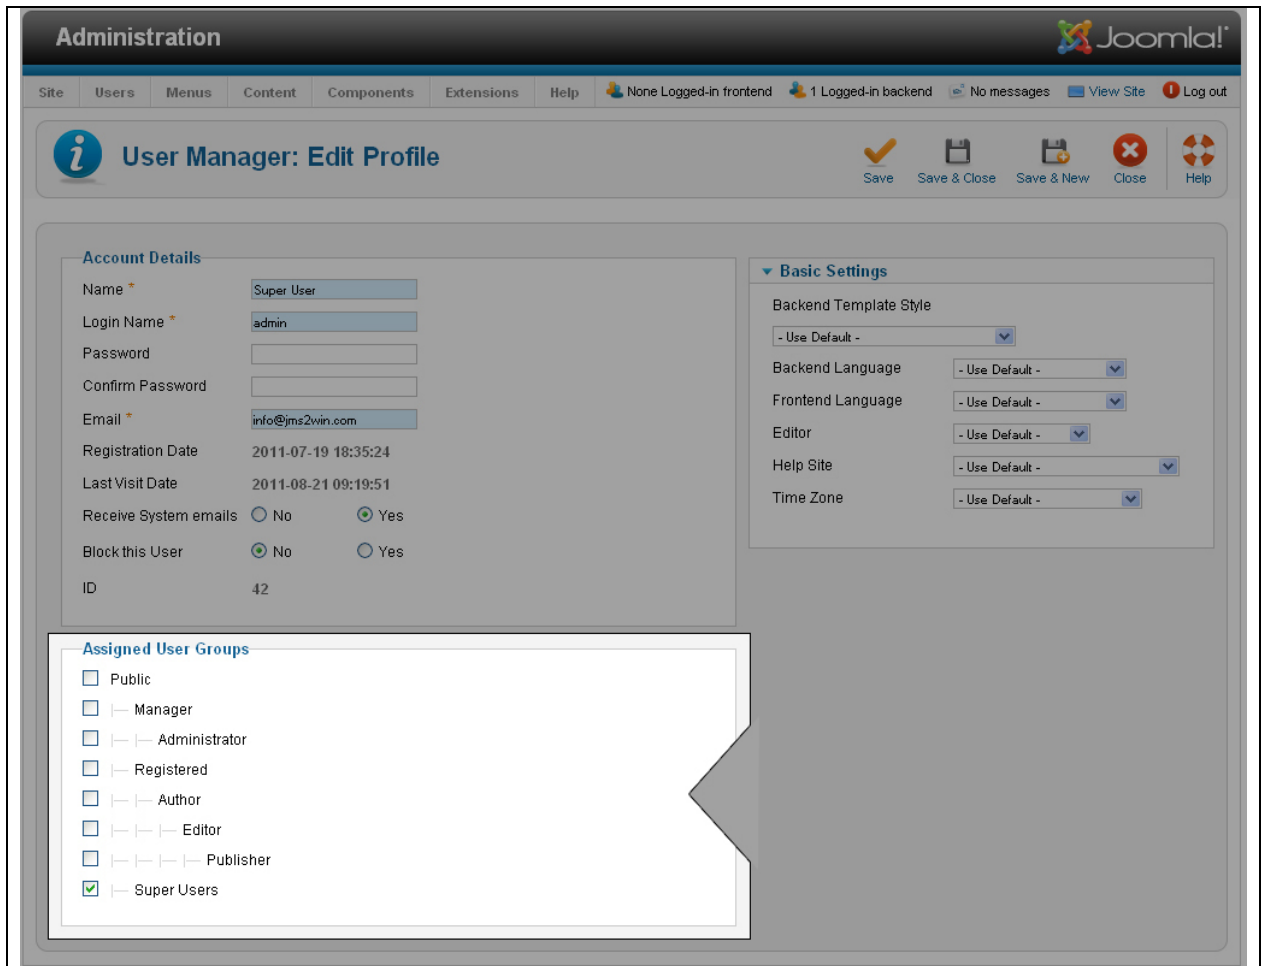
Administration

Joomla!

Site | Users | Menus | Content | Components | Extensions | Help

None Logged-in frontend | 1 Logged-in backend | No messages | View Site | Log out

User Manager: Edit Profile

Save | Save & Close | Save & New | Close | Help

Account Details

| | |
|---|---|
| Name * | Super User |
| Login Name * | admin |
| Password | |
| Confirm Password | |
| Email * | info@jms2win.com |
| Registration Date | 2011-07-19 18:35:24 |
| Last Visit Date | 2011-08-21 09:19:51 |
| Receive System emails | No Yes |
| Block this User | No Yes |
| ID | 42 |

Basic Settings

| | |
|---|---|
| Backend Template Style | - Use Default - |
| Backend Language | - Use Default - |
| Frontend Language | - Use Default - |
| Editor | - Use Default - |
| Help Site | - Use Default - |
| Time Zone | - Use Default - |

Assigned User Groups

Public
|— Manager
|— |— Administrator
|— Registered
|— |— Author
|— |— |— Editor
|— |— |— |— Publisher
|— Super Users